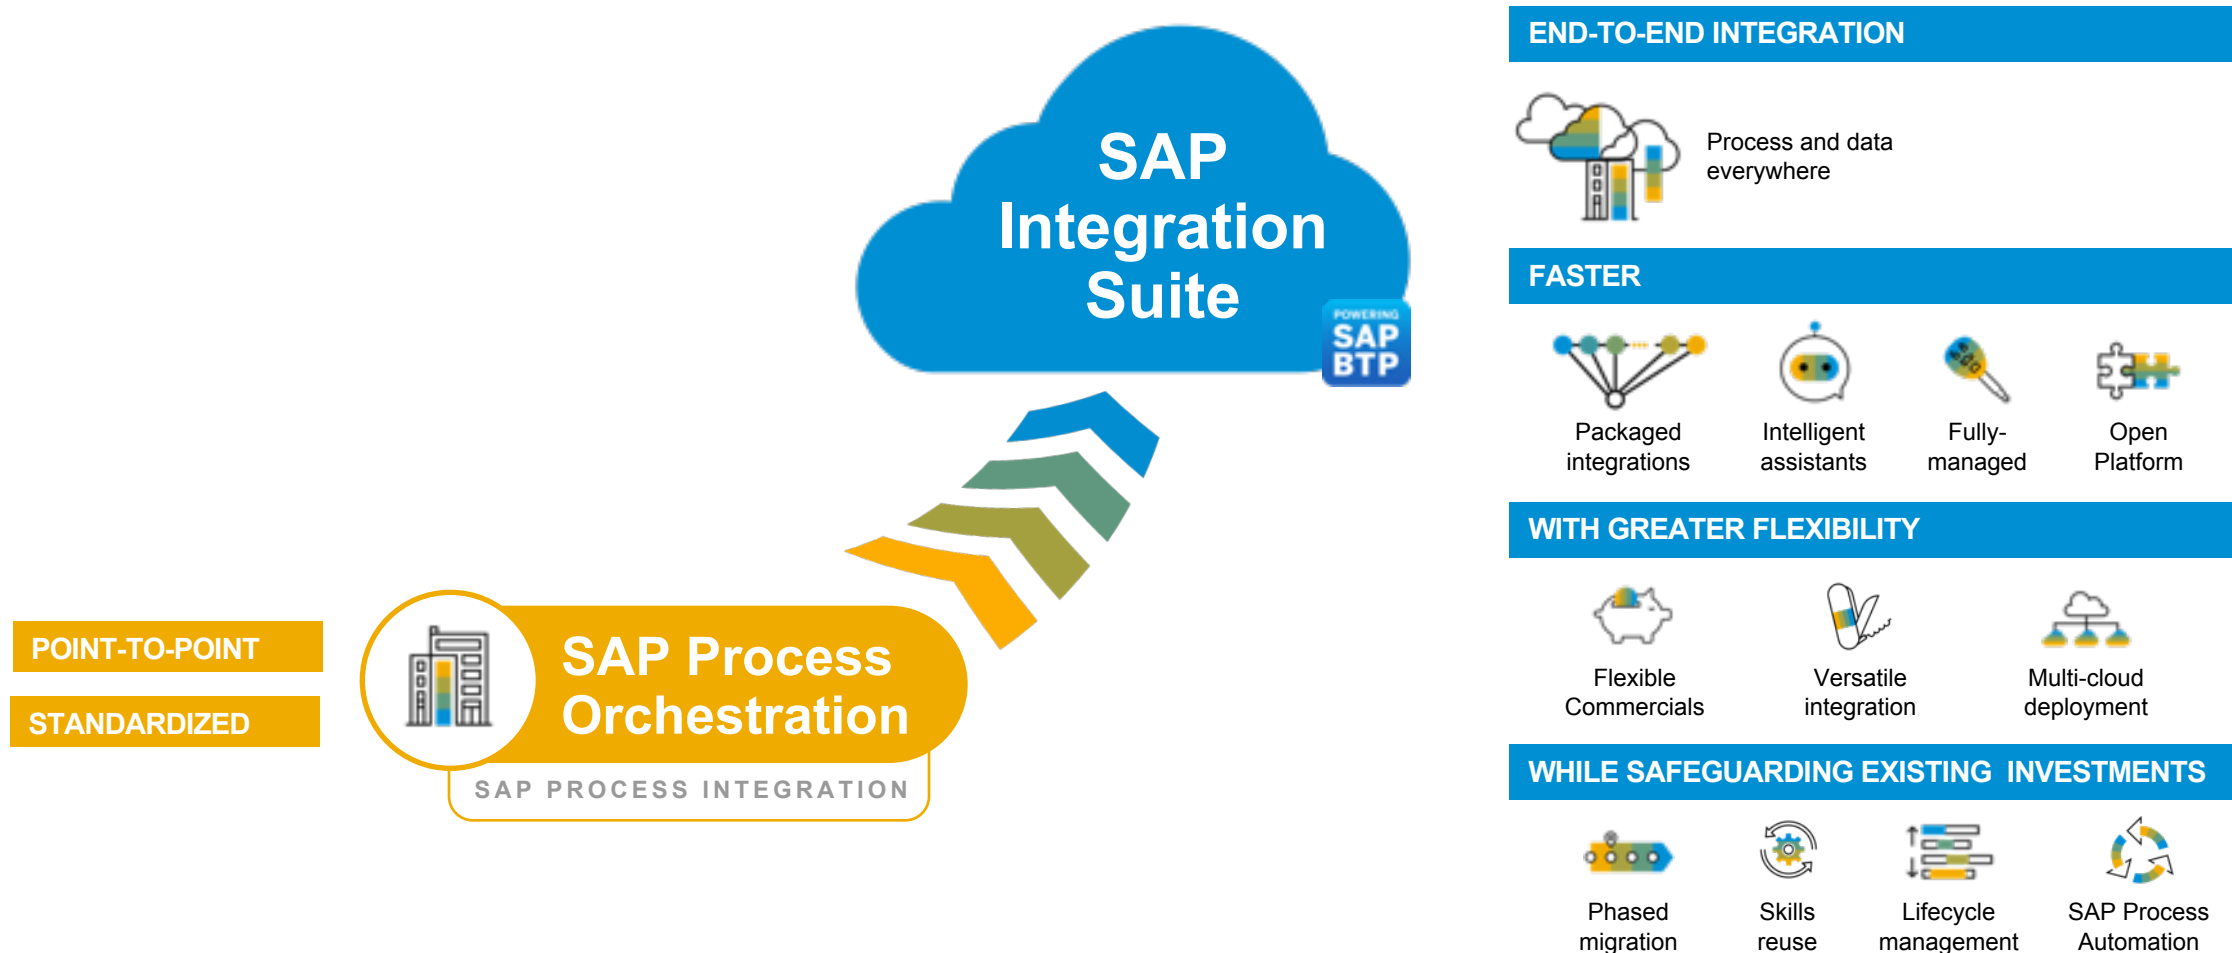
SAP Integration Suite

POWERING SAP BTP

POINT-TO-POINT

STANDARDIZED

SAP Process Orchestration

SAP PROCESS INTEGRATION

END-TO-END INTEGRATION

Process and data everywhere

FASTER

Packaged integrations

Intelligent assistants

Fully-managed

Open Platform

WITH GREATER FLEXIBILITY

Flexible Commercials

Versatile integration

Multi-cloud deployment

WHILE SAFEGUARDING EXISTING INVESTMENTS

Phased migration

Skills reuse

Lifecycle management

SAP Process Automation